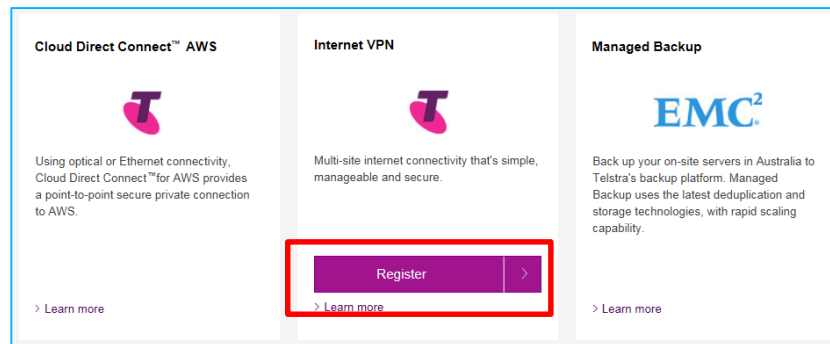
Cloud Direct Connect™ AWS

Using optical or Ethernet connectivity, Cloud Direct Connect™for AWS provides a point-to-point secure private connection to AWS.

> Learn more

Internet VPN

Multi-site internet connectivity that's simple, manageable and secure.

Register >

> Learn more

Managed Backup

EMC$^2$

Back up your on-site servers in Australia to Telstra's backup platform. Managed Backup uses the latest deduplication and storage technologies, with rapid scaling capability.

> Learn more